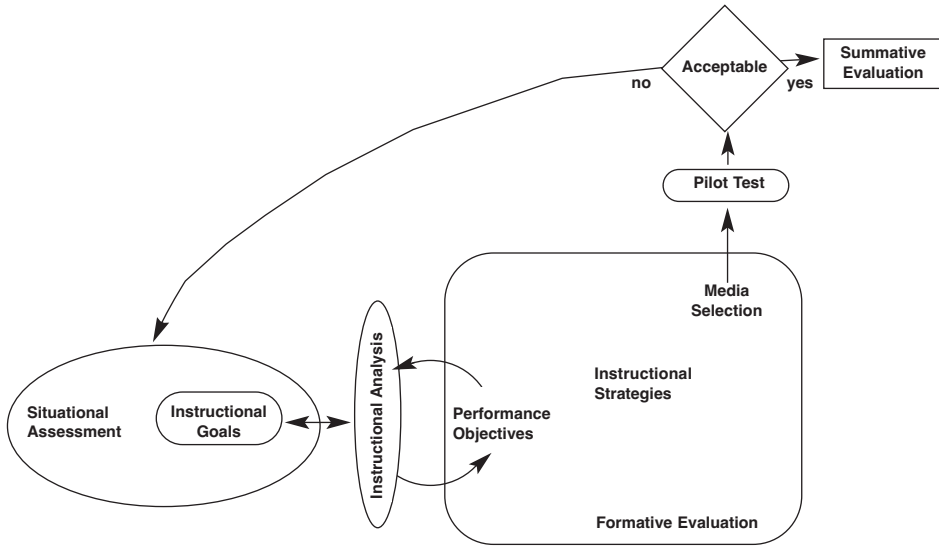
Acceptable

no

yes

Summative Evaluation

Pilot Test

Media Selection

Instructional Strategies

Performance Objectives

Instructional Analysis

Situational Assessment

Instructional Goals

Formative Evaluation